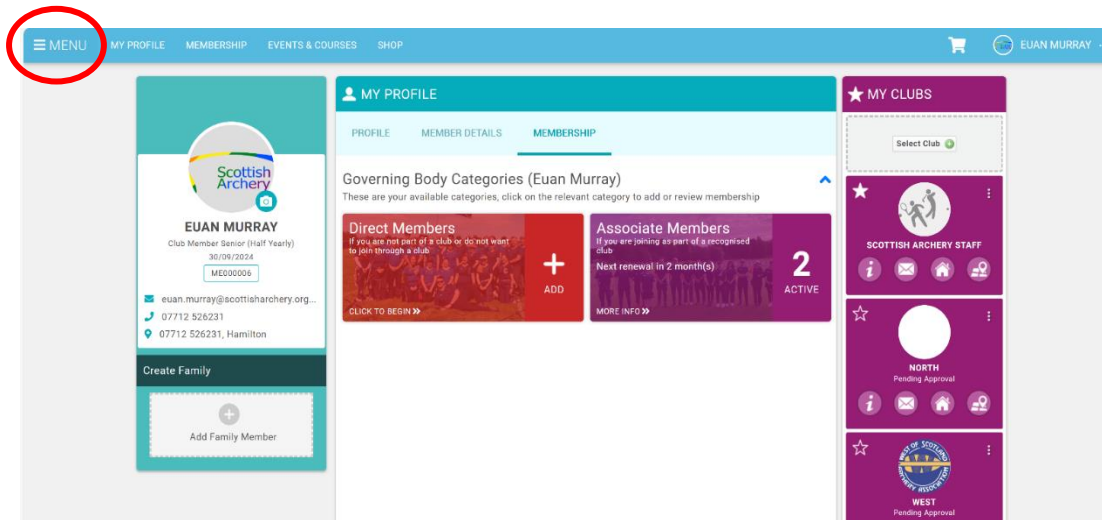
MENU MY PROFILE MEMBERSHIP EVENTS & COURSES SHOP EUAN MURRAY

Scottish Archery

EUAN MURRAY
Club Member Senior (Half Yearly)
30/09/2024
ME000006

euan.murray@scottisharchery.org...
07712 526231
07712 526231, Hamilton

Create Family

Add Family Member

MY PROFILE

PROFILE MEMBER DETAILS MEMBERSHIP

Governing Body Categories (Euan Murray)
These are your available categories, click on the relevant category to add or review membership

Direct Members
If you are not part of a club or do not want to join through a club
ADD
CLICK TO BEGIN »

Associate Members
If you are joining as part of a recognised club
Next renewal in 2 month(s)
2
ACTIVE
MORE INFO »

MY CLUBS

Select Club

SCOTTISH ARCHERY STAFF

NORTH
Pending Approval

WEST OF SCOTLAND ARCHERY ASSOCIATION

WEST
Pending Approval